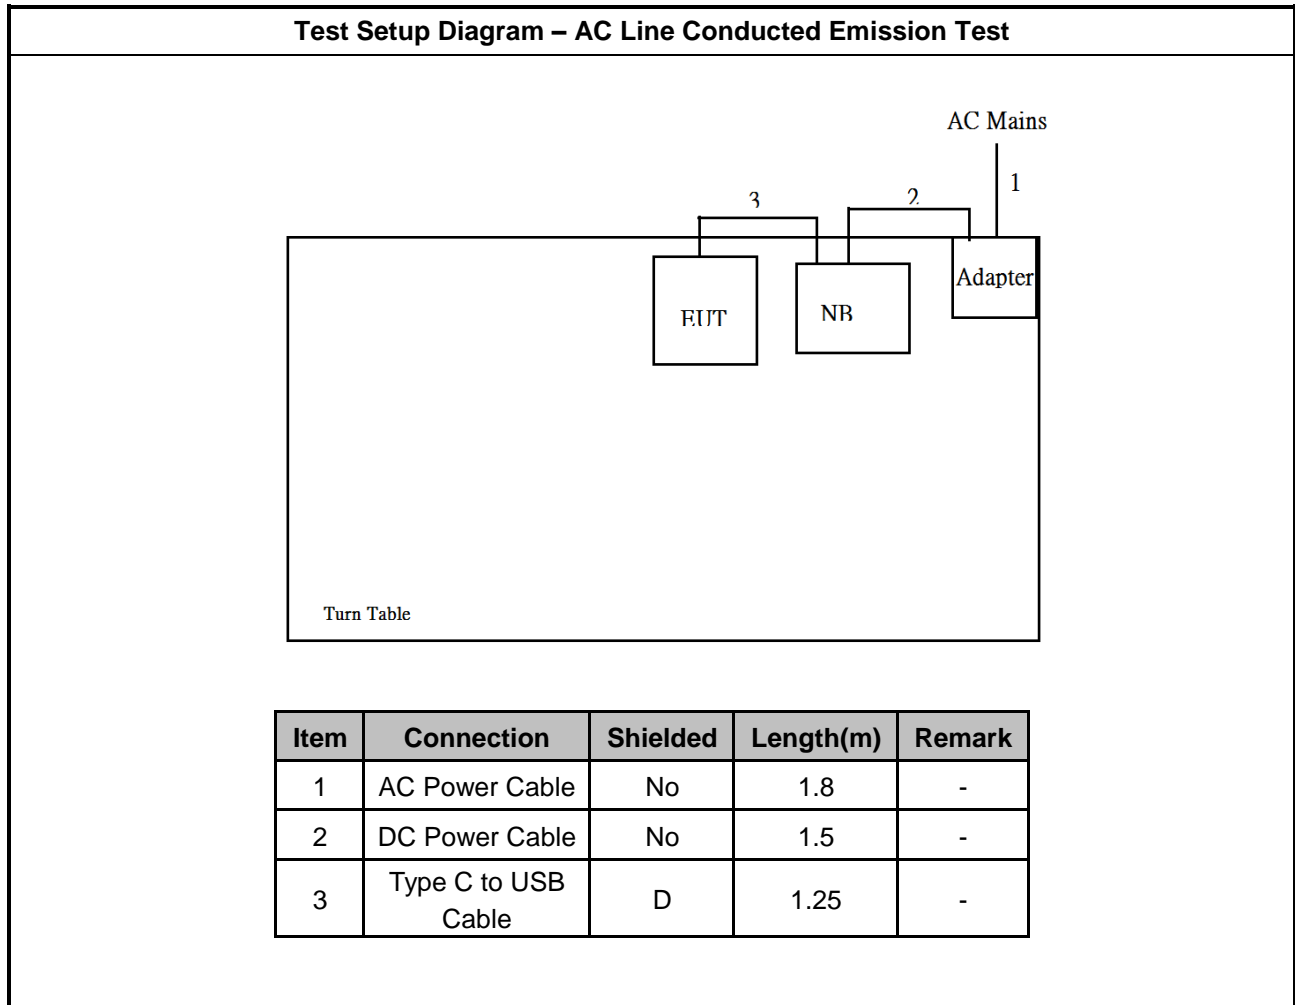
Test Setup Diagram – AC Line Conducted Emission Test

AC Mains

1

3

2

Adapter

EUT

NB

Turn Table

| Item | Connection | Shielded | Length(m) | Remark |
|---|---|---|---|---|
| 1 | AC Power Cable | No | 1.8 | - |
| 2 | DC Power Cable | No | 1.5 | - |
| 3 | Type C to USB Cable | D | 1.25 | - |